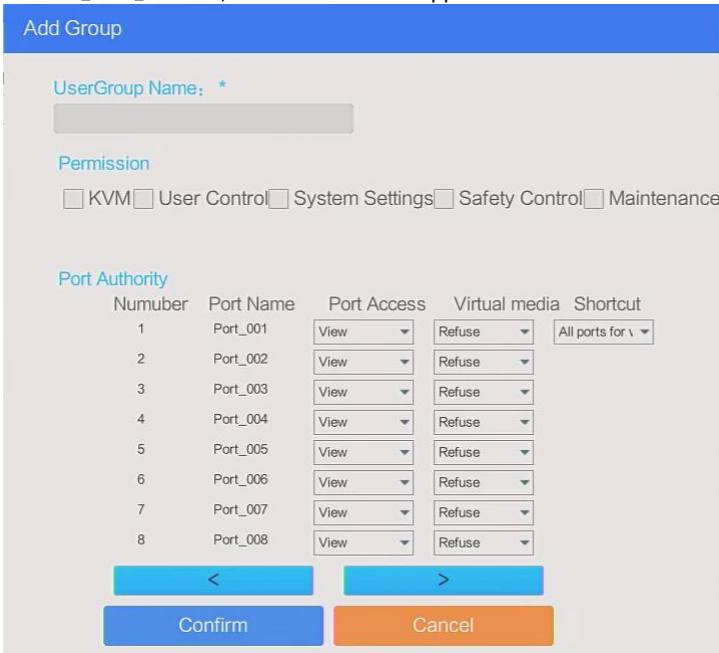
Add Group

UserGroup Name: *

Permission

KVM User Control System Settings Safety Control Maintenance

Port Authority

| Numuber | Port Name | Port Access | Virtual media | Shortcut |
|---|---|---|---|---|
| 1 | Port_001 | View | Refuse | All ports for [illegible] |
| 2 | Port_002 | View | Refuse | |
| 3 | Port_003 | View | Refuse | |
| 4 | Port_004 | View | Refuse | |
| 5 | Port_005 | View | Refuse | |
| 6 | Port_006 | View | Refuse | |
| 7 | Port_007 | View | Refuse | |
| 8 | Port_008 | View | Refuse | |

< >

Confirm Cancel